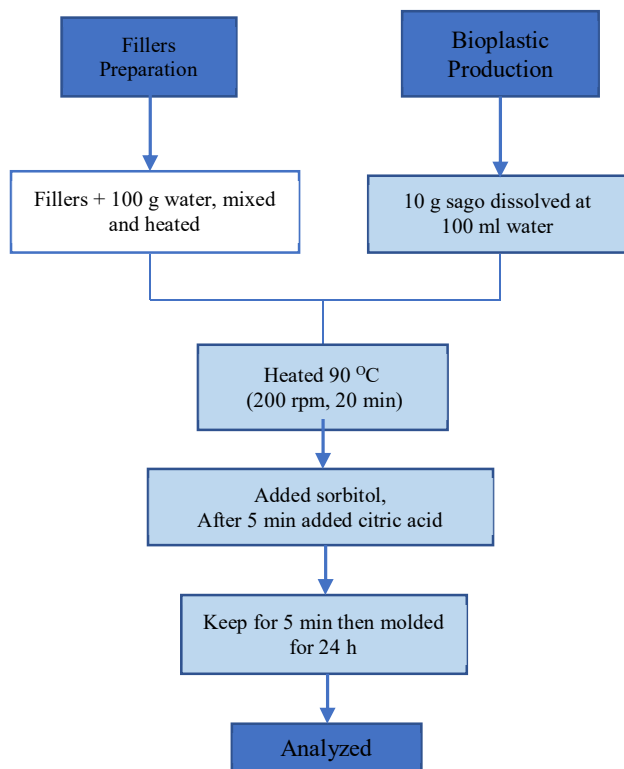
Fillers Preparation

Bioplastic Production

Fillers + 100 g water, mixed and heated

10 g sago dissolved at 100 ml water

Heated 90 $^{O}$C (200 rpm, 20 min)

Added sorbitol, After 5 min added citric acid

Keep for 5 min then molded for 24 h

Analyzed